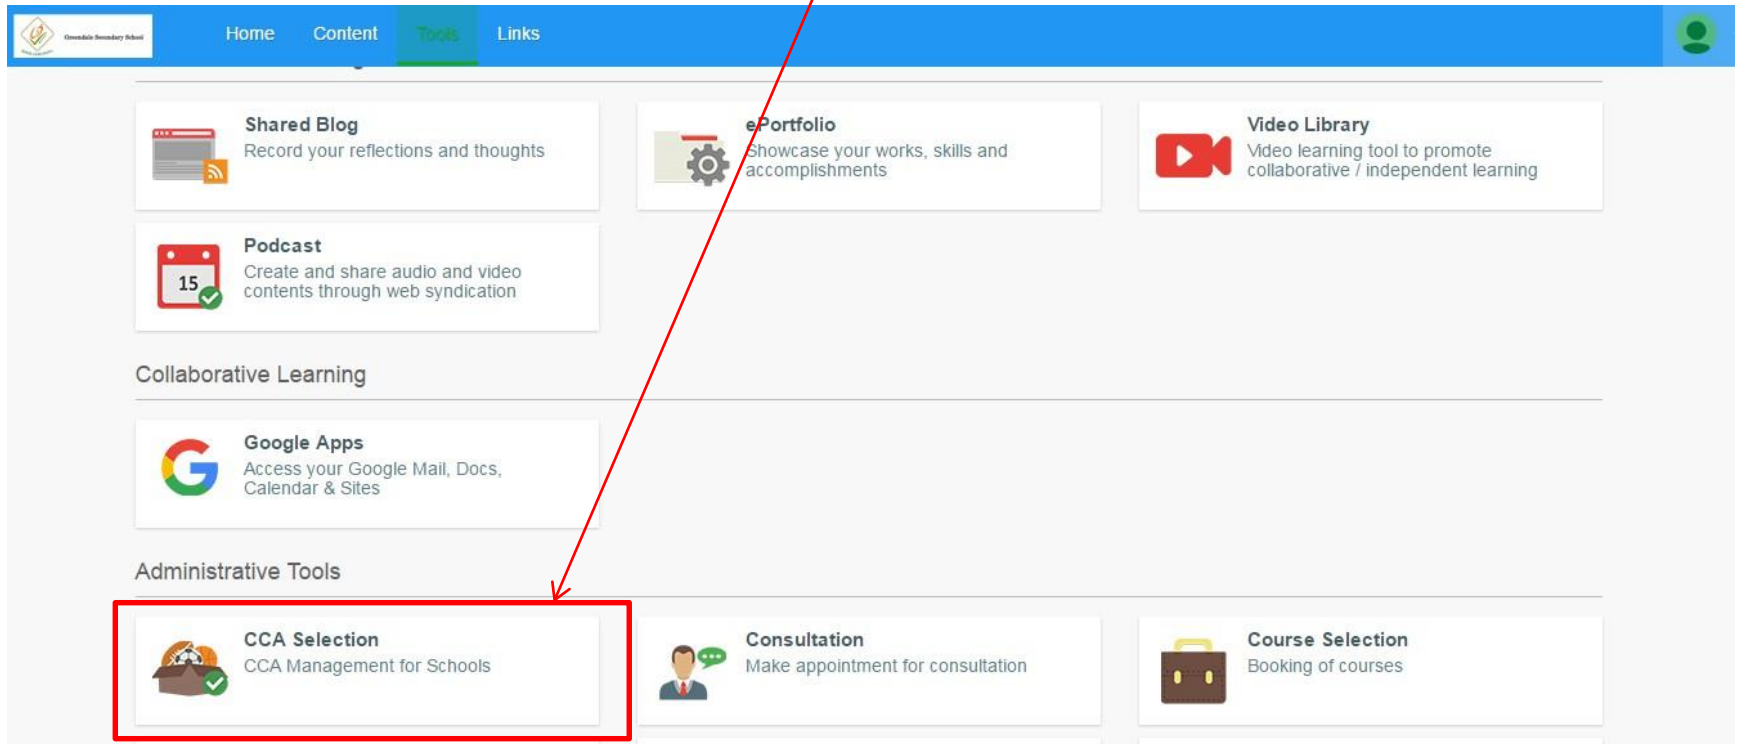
Greendale Secondary School

Home Content Tools Links

Shared Blog
Record your reflections and thoughts

ePortfolio
Showcase your works, skills and accomplishments

Video Library
Video learning tool to promote collaborative / independent learning

15

Podcast
Create and share audio and video contents through web syndication

Collaborative Learning

Google Apps
Access your Google Mail, Docs, Calendar & Sites

Administrative Tools

CCA Selection
CCA Management for Schools

Consultation
Make appointment for consultation

Course Selection
Booking of courses